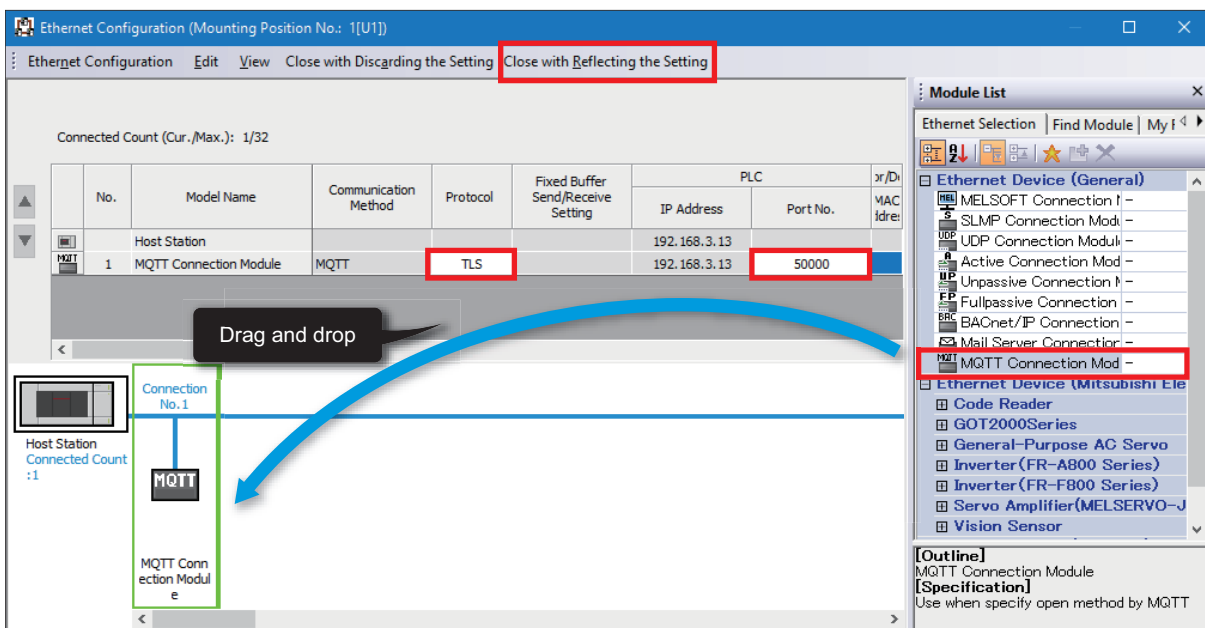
Ethernet Configuration (Mounting Position No.: 1[U1])

Ethernet Configuration Edit View Close with Discarding the Setting Close with Reflecting the Setting

Connected Count (Cur./Max.): 1/32

| | No. | Model Name | Communication Method | Protocol | Fixed Buffer Send/Receive Setting | PLC IP Address | PLC Port No. | or/D MAC ddre |
|---|---|---|---|---|---|---|---|---|
| | | Host Station | | | | 192.168.3.13 | | |
| MQTT | 1 | MQTT Connection Module | MQTT | TLS | | 192.168.3.13 | 50000 | |

Drag and drop

Host Station
Connected Count :1

Connection No.1

MQTT

MQTT Connection Module

Module List

Ethernet Selection | Find Module | My F

Ethernet Device (General)
MELSOFT Connection I –
SLMP Connection Modu –
UDP Connection Modul –
Active Connection Mod –
Unpassive Connection I –
Fullpassive Connection –
BACnet/IP Connection –
Mail Server Connection –
MQTT Connection Mod –
Ethernet Device (Mitsubishi Ele
Code Reader
GOT2000Series
General-Purpose AC Servo
Inverter(FR-A800 Series)
Inverter(FR-F800 Series)
Servo Amplifier(MELSERVO-J
Vision Sensor

[Outline]
MQTT Connection Module
[Specification]
Use when specify open method by MQTT